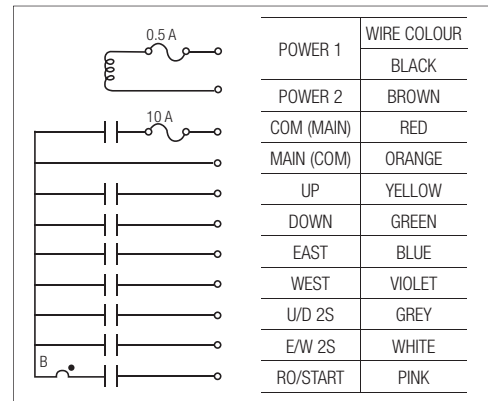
0.5 A

10 A

B

| POWER 1 | WIRE COLOUR |
|---|---|
| | BLACK |
| POWER 2 | BROWN |
| COM (MAIN) | RED |
| MAIN (COM) | ORANGE |
| UP | YELLOW |
| DOWN | GREEN |
| EAST | BLUE |
| WEST | VIOLET |
| U/D 2S | GREY |
| E/W 2S | WHITE |
| RO/START | PINK |